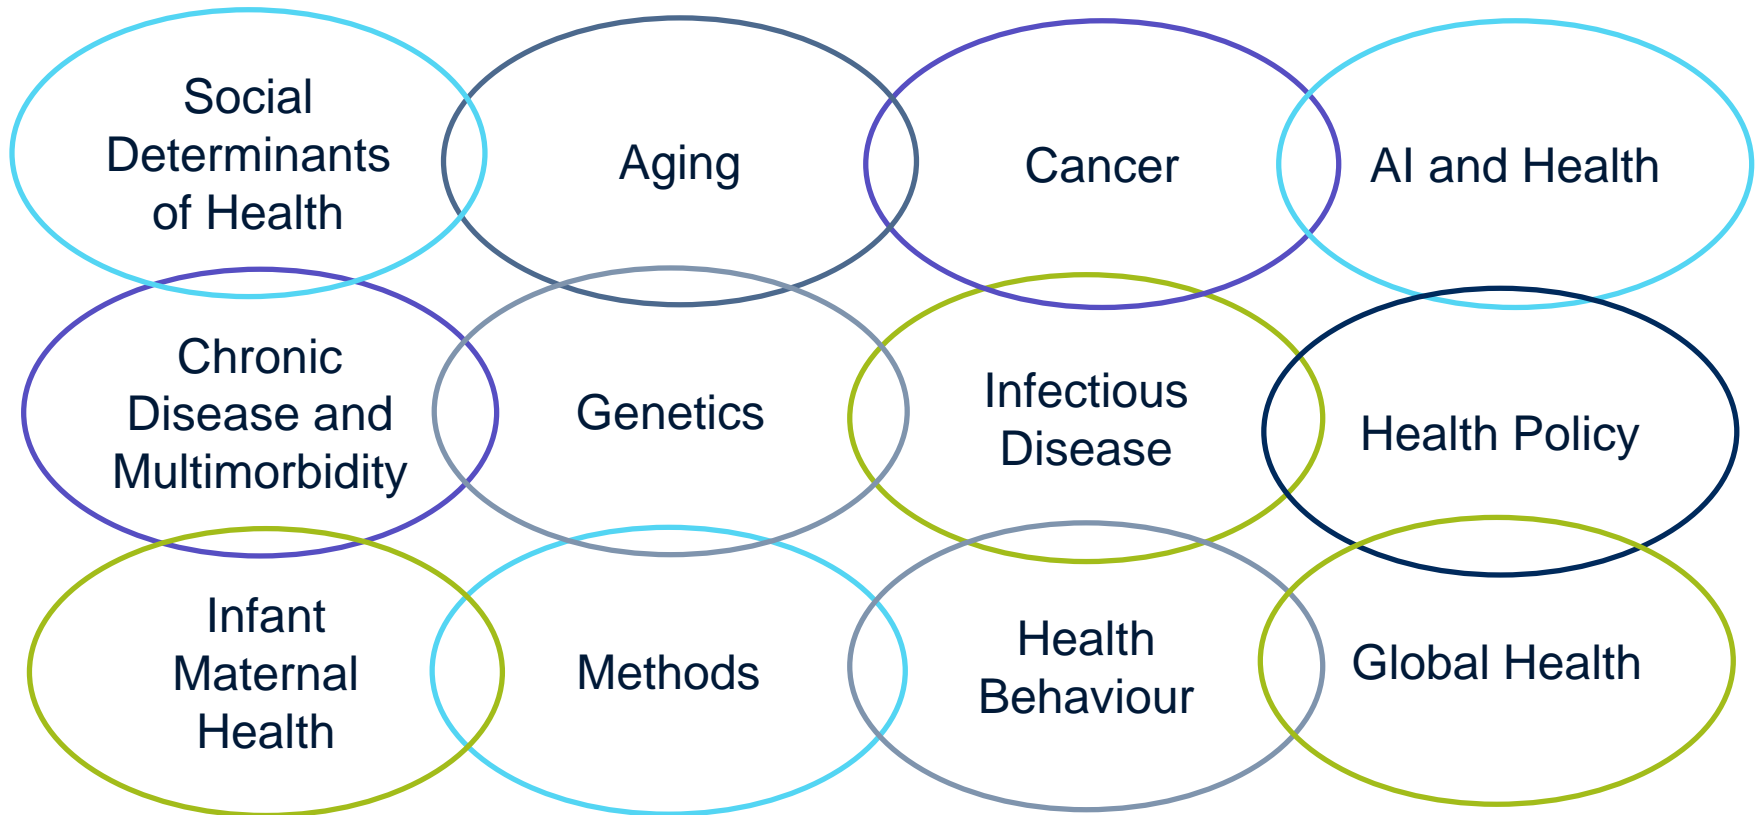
Social Determinants of Health

Aging

Cancer

AI and Health

Chronic Disease and Multimorbidity

Genetics

Infectious Disease

Health Policy

Infant Maternal Health

Methods

Health Behaviour

Global Health